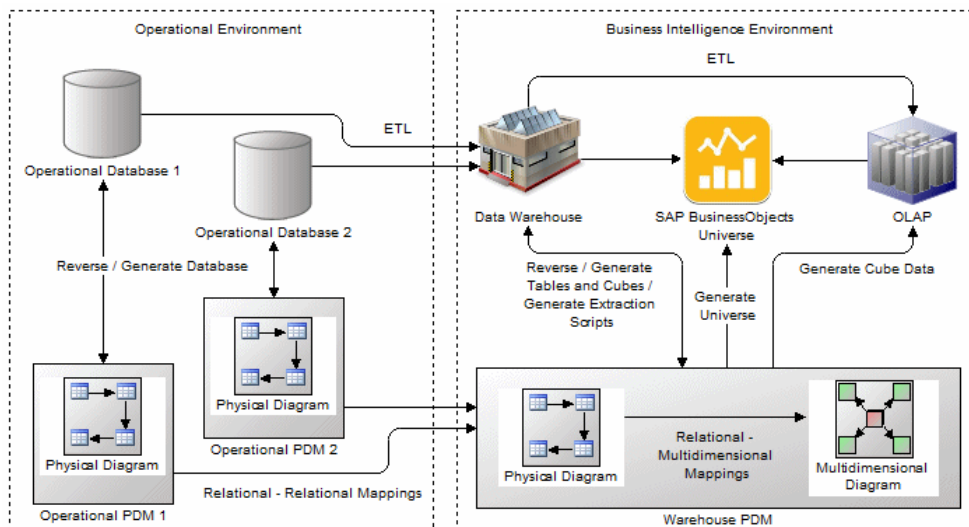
Operational Environment

Business Intelligence Environment

ETL

ETL

Operational Database 1

Operational Database 2

Data Warehouse

SAP BusinessObjects Universe

OLAP

Reverse / Generate Database

Reverse / Generate Tables and Cubes / Generate Extraction Scripts

Generate Universe

Generate Cube Data

Physical Diagram

Physical Diagram

Physical Diagram

Operational PDM 2

Operational PDM 1

Relational - Relational Mappings

Relational - Multidimensional Mappings

Multidimensional Diagram

Warehouse PDM